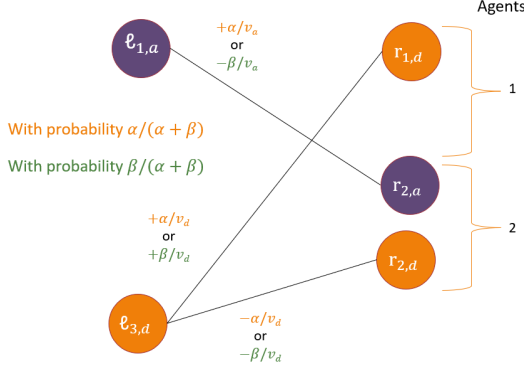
Agents

$\ell_{1,a}$

$+\alpha/v_a$
or
$-\beta/v_a$

$r_{1,d}$

1

With probability $\alpha/(\alpha+\beta)$

With probability $\beta/(\alpha+\beta)$

$r_{2,a}$

$+\alpha/v_d$
or
$+\beta/v_d$

2

$r_{2,d}$

$\ell_{3,d}$

$-\alpha/v_d$
or
$-\beta/v_d$